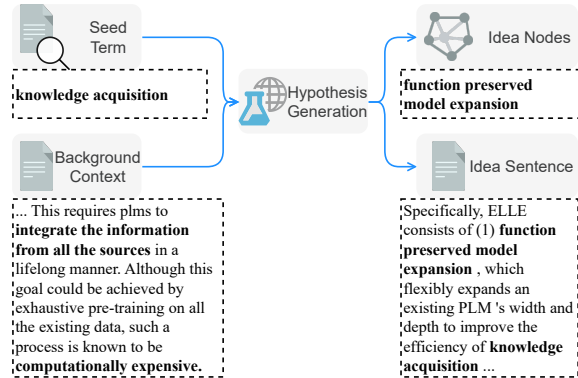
Seed Term

knowledge acquisition

Background Context

... This requires plms to integrate the information from all the sources in a lifelong manner. Although this goal could be achieved by exhaustive pre-training on all the existing data, such a process is known to be computationally expensive.

Hypothesis Generation

Idea Nodes

function preserved model expansion

Idea Sentence

Specifically, ELLE consists of (1) function preserved model expansion , which flexibly expands an existing PLM 's width and depth to improve the efficiency of knowledge acquisition ...